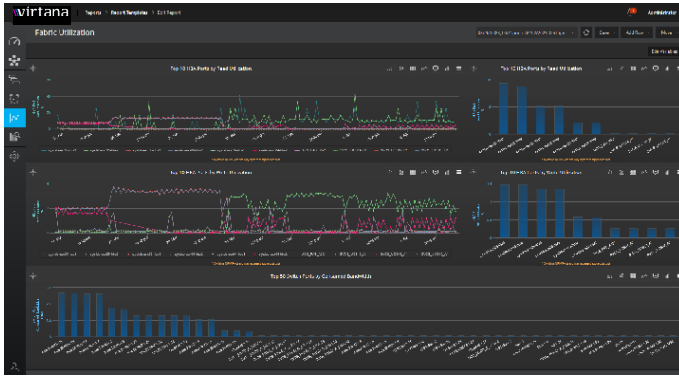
virtana

Reports > Report Templates > Edit Report

Administrator

Fabric Utilization

Save

Add Row

More

Top 10 HBA Ports by Read Utilization

Top 10 HBA Ports by Read Utilization

Top 10 HBA Ports by Write Utilization

Top 10 HBA Ports by Write Utilization

Top 50 Switch Ports by Consumed Bandwidth